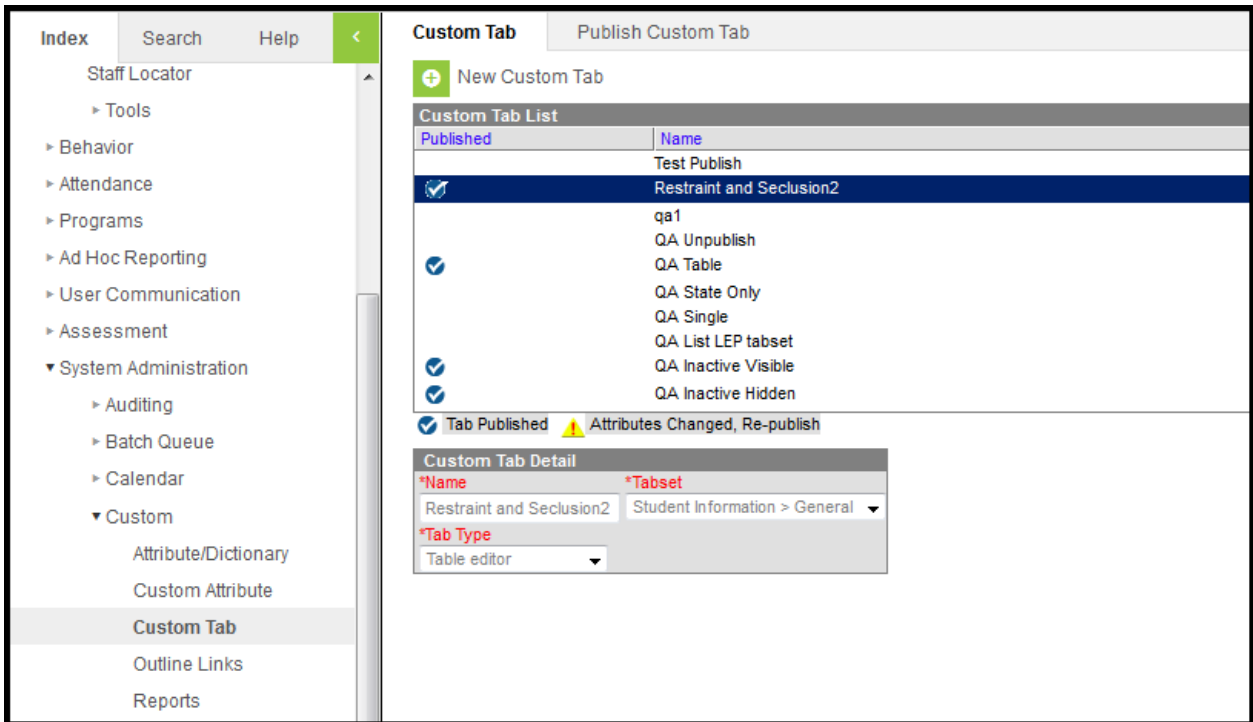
Index Search Help <

Staff Locator
▸ Tools
▸ Behavior
▸ Attendance
▸ Programs
▸ Ad Hoc Reporting
▸ User Communication
▸ Assessment
▾ System Administration
▸ Auditing
▸ Batch Queue
▸ Calendar
▾ Custom
Attribute/Dictionary
Custom Attribute
Custom Tab
Outline Links
Reports

Custom Tab Publish Custom Tab

New Custom Tab

Custom Tab List

| Published | Name |
|---|---|
| | Test Publish |
| ✓ | Restraint and Seclusion2 |
| | qa1 |
| | QA Unpublish |
| ✓ | QA Table |
| | QA State Only |
| | QA Single |
| | QA List LEP tabset |
| ✓ | QA Inactive Visible |
| ✓ | QA Inactive Hidden |

Tab Published Attributes Changed, Re-publish

Custom Tab Detail
*Name
Restraint and Seclusion2
*Tabset
Student Information > General
*Tab Type
Table editor